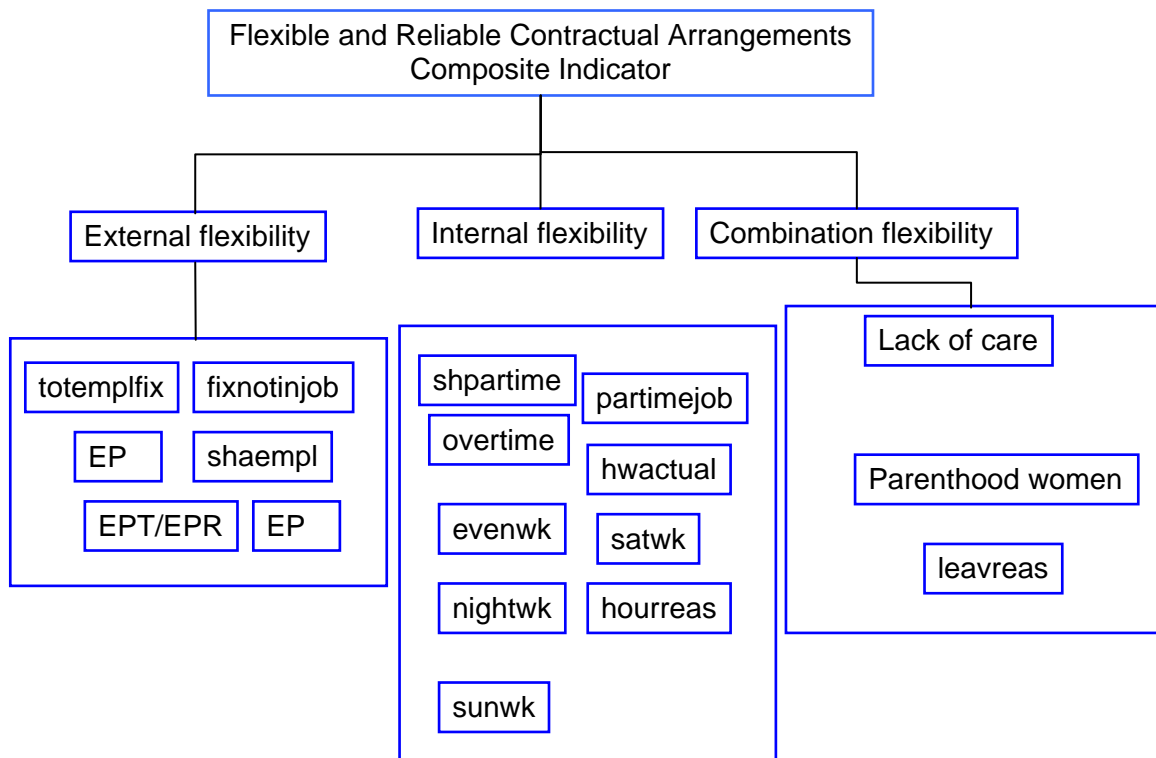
Flexible and Reliable Contractual Arrangements
Composite Indicator

External flexibility

Internal flexibility

Combination flexibility

totemplfix
fixnotinjob
EP
shaempl
EPT/EPR
EP

shpartime
partimejob
overtime
hwactual
evenwk
satwk
nightwk
hourreas
sunwk

Lack of care
Parenthood women
leavreas